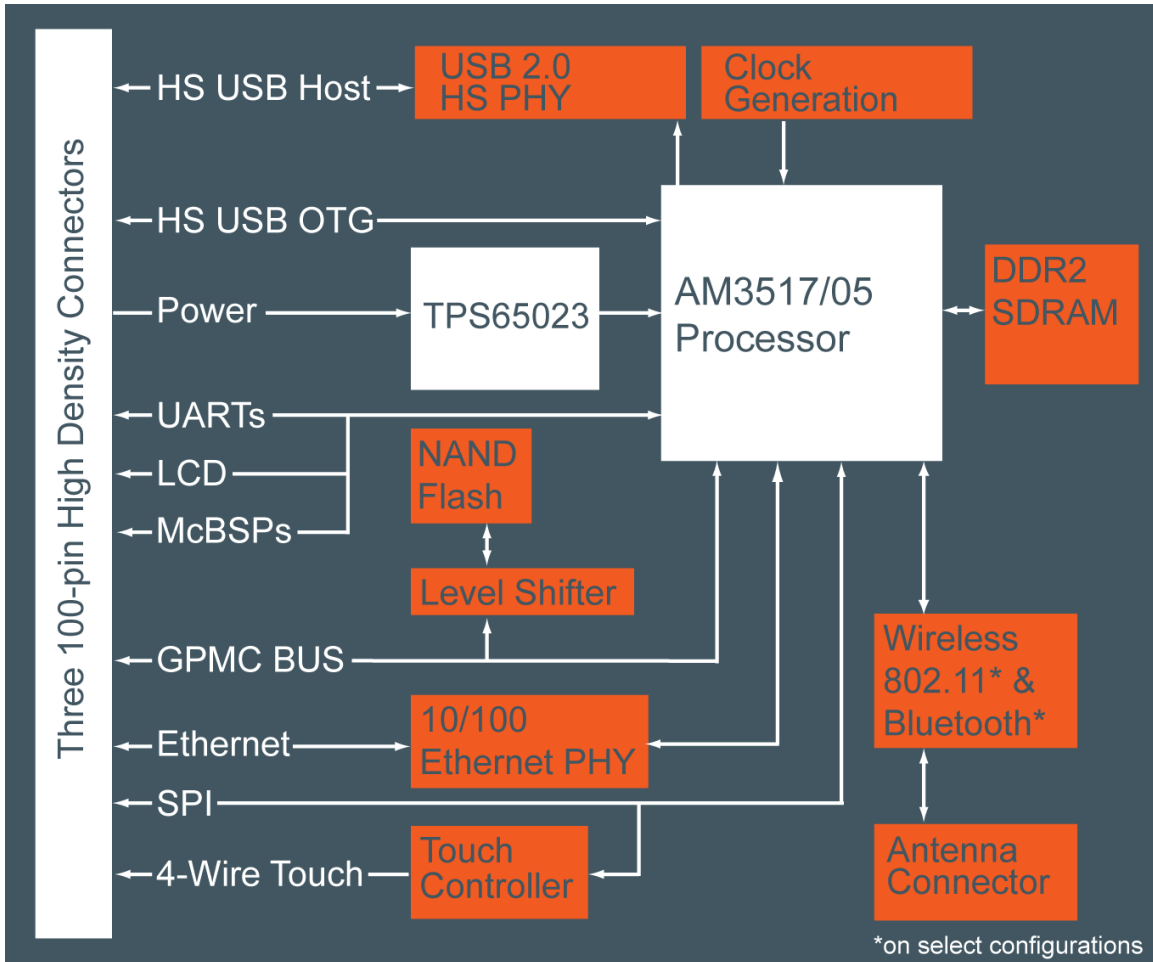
Three 100-pin High Density Connectors

HS USB Host
USB 2.0
HS PHY
Clock
Generation

HS USB OTG

Power
TPS65023
AM3517/05
Processor
DDR2
SDRAM

UARTs
LCD
McBSPs
NAND
Flash
Level Shifter

GPMC BUS
Wireless
802.11* &
Bluetooth*

Ethernet
10/100
Ethernet PHY

SPI

4-Wire Touch
Touch
Controller
Antenna
Connector

*on select configurations